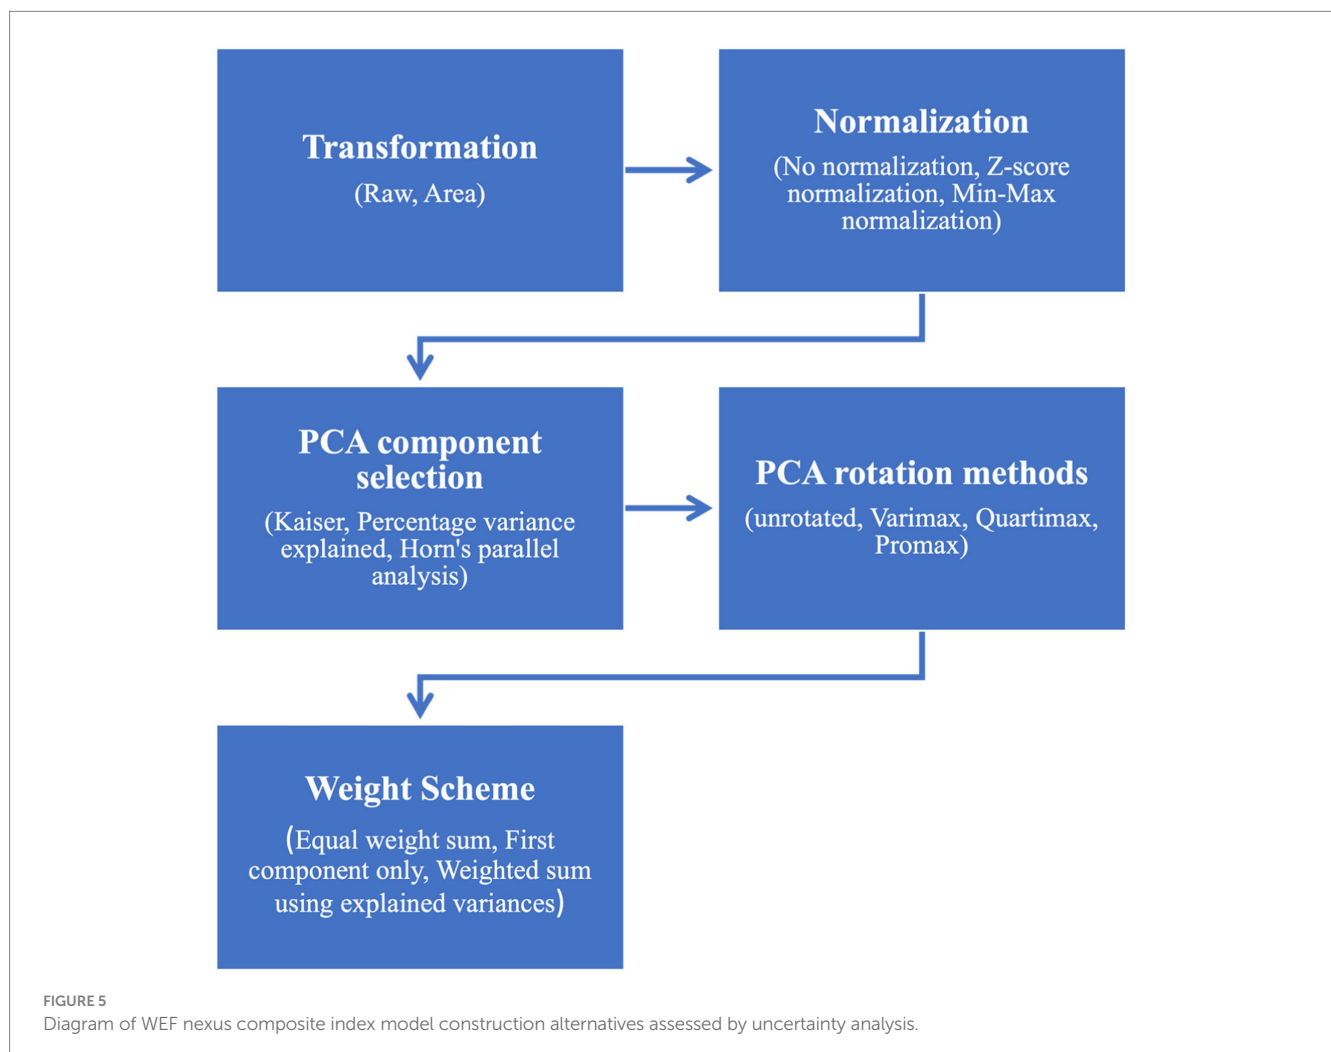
Transformation
(Raw, Area)

Normalization
(No normalization, Z-score normalization, Min-Max normalization)

PCA component selection
(Kaiser, Percentage variance explained, Horn's parallel analysis)

PCA rotation methods
(unrotated, Varimax, Quartimax, Promax)

Weight Scheme
(Equal weight sum, First component only, Weighted sum using explained variances)

FIGURE 5
Diagram of WEF nexus composite index model construction alternatives assessed by uncertainty analysis.